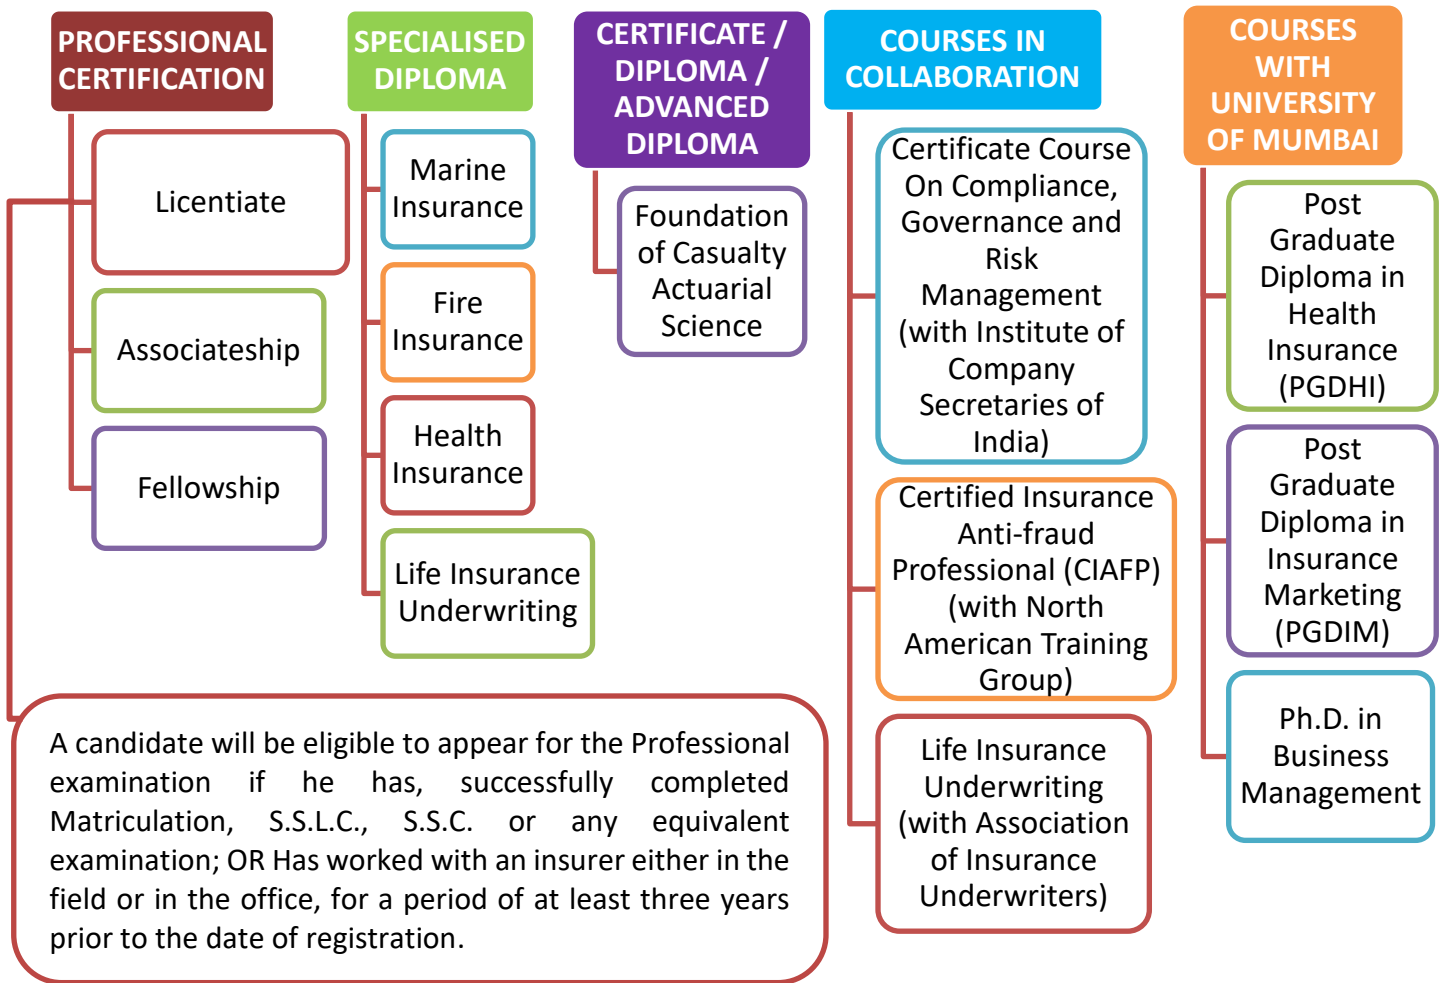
PROFESSIONAL CERTIFICATION

Licentiate

Associateship

Fellowship

SPECIALISED DIPLOMA

Marine Insurance

Fire Insurance

Health Insurance

Life Insurance Underwriting

CERTIFICATE / DIPLOMA / ADVANCED DIPLOMA

Foundation of Casualty Actuarial Science

COURSES IN COLLABORATION

Certificate Course On Compliance, Governance and Risk Management (with Institute of Company Secretaries of India)

Certified Insurance Anti-fraud Professional (CIAFP) (with North American Training Group)

Life Insurance Underwriting (with Association of Insurance Underwriters)

COURSES WITH UNIVERSITY OF MUMBAI

Post Graduate Diploma in Health Insurance (PGDHI)

Post Graduate Diploma in Insurance Marketing (PGDIM)

Ph.D. in Business Management

A candidate will be eligible to appear for the Professional examination if he has, successfully completed Matriculation, S.S.L.C., S.S.C. or any equivalent examination; OR Has worked with an insurer either in the field or in the office, for a period of at least three years prior to the date of registration.